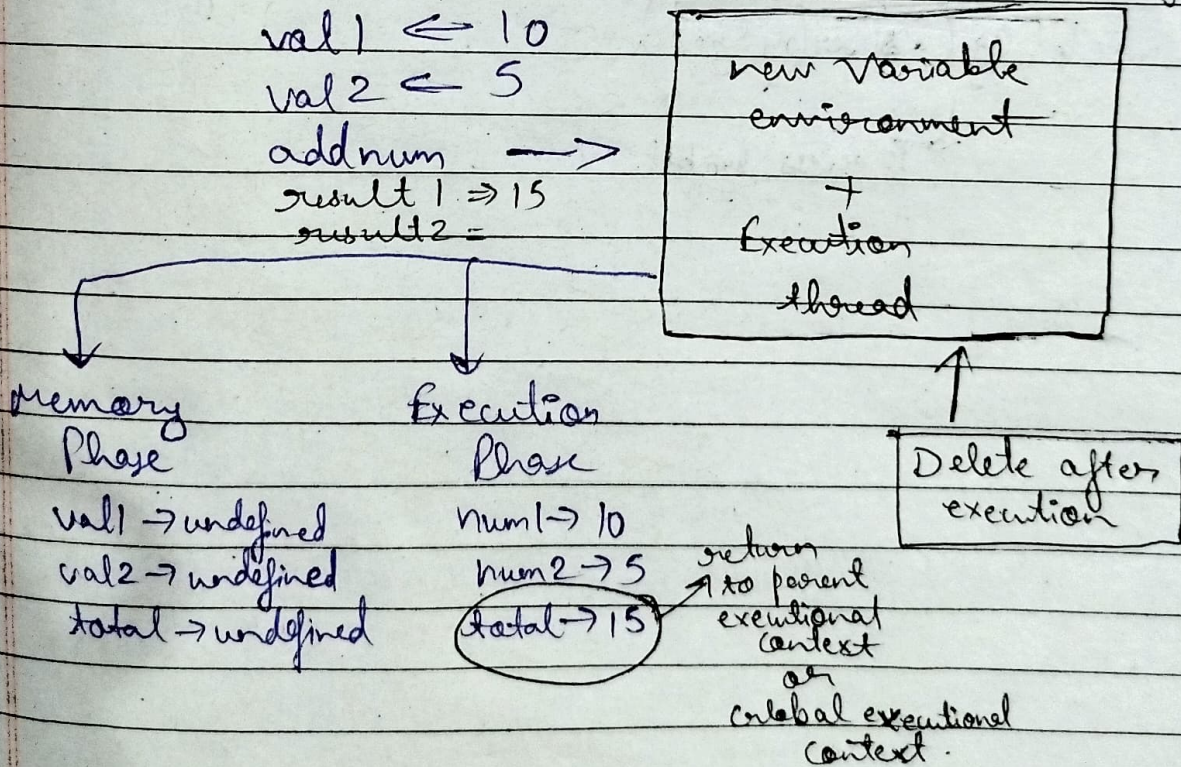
val1 ⇐ 10
val2 ⇐ 5
addnum ⟶
result1 ⇒ 15
result2 =

new Variable environment
+
Execution thread

Delete after execution

Memory Phase
val1 → undefined
val2 → undefined
total → undefined

Execution Phase
num1 → 10
num2 → 5
total → 15

return to parent executional context
or
Global executional context.